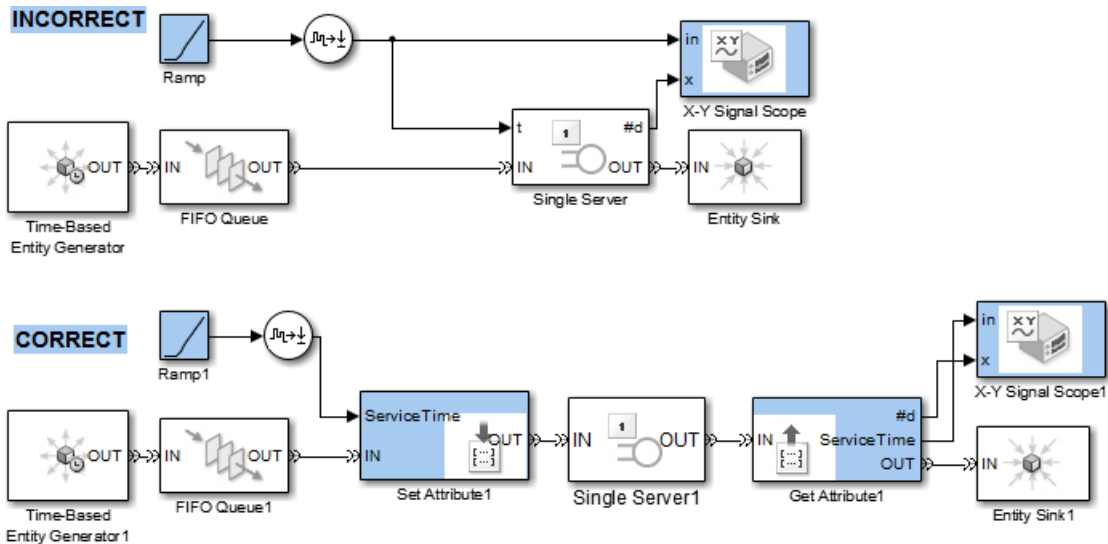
INCORRECT

Ramp

in
x
X-Y Signal Scope

OUT
Time-Based Entity Generator

IN
OUT
FIFO Queue

t
1
#d
IN
OUT
Single Server

IN
Entity Sink

CORRECT

Ramp1

in
x
X-Y Signal Scope1

OUT
Time-Based Entity Generator1

IN
OUT
FIFO Queue1

ServiceTime
OUT
IN
Set Attribute1

IN
1
OUT
Single Server1

#d
IN
ServiceTime
OUT
Get Attribute1

IN
Entity Sink1